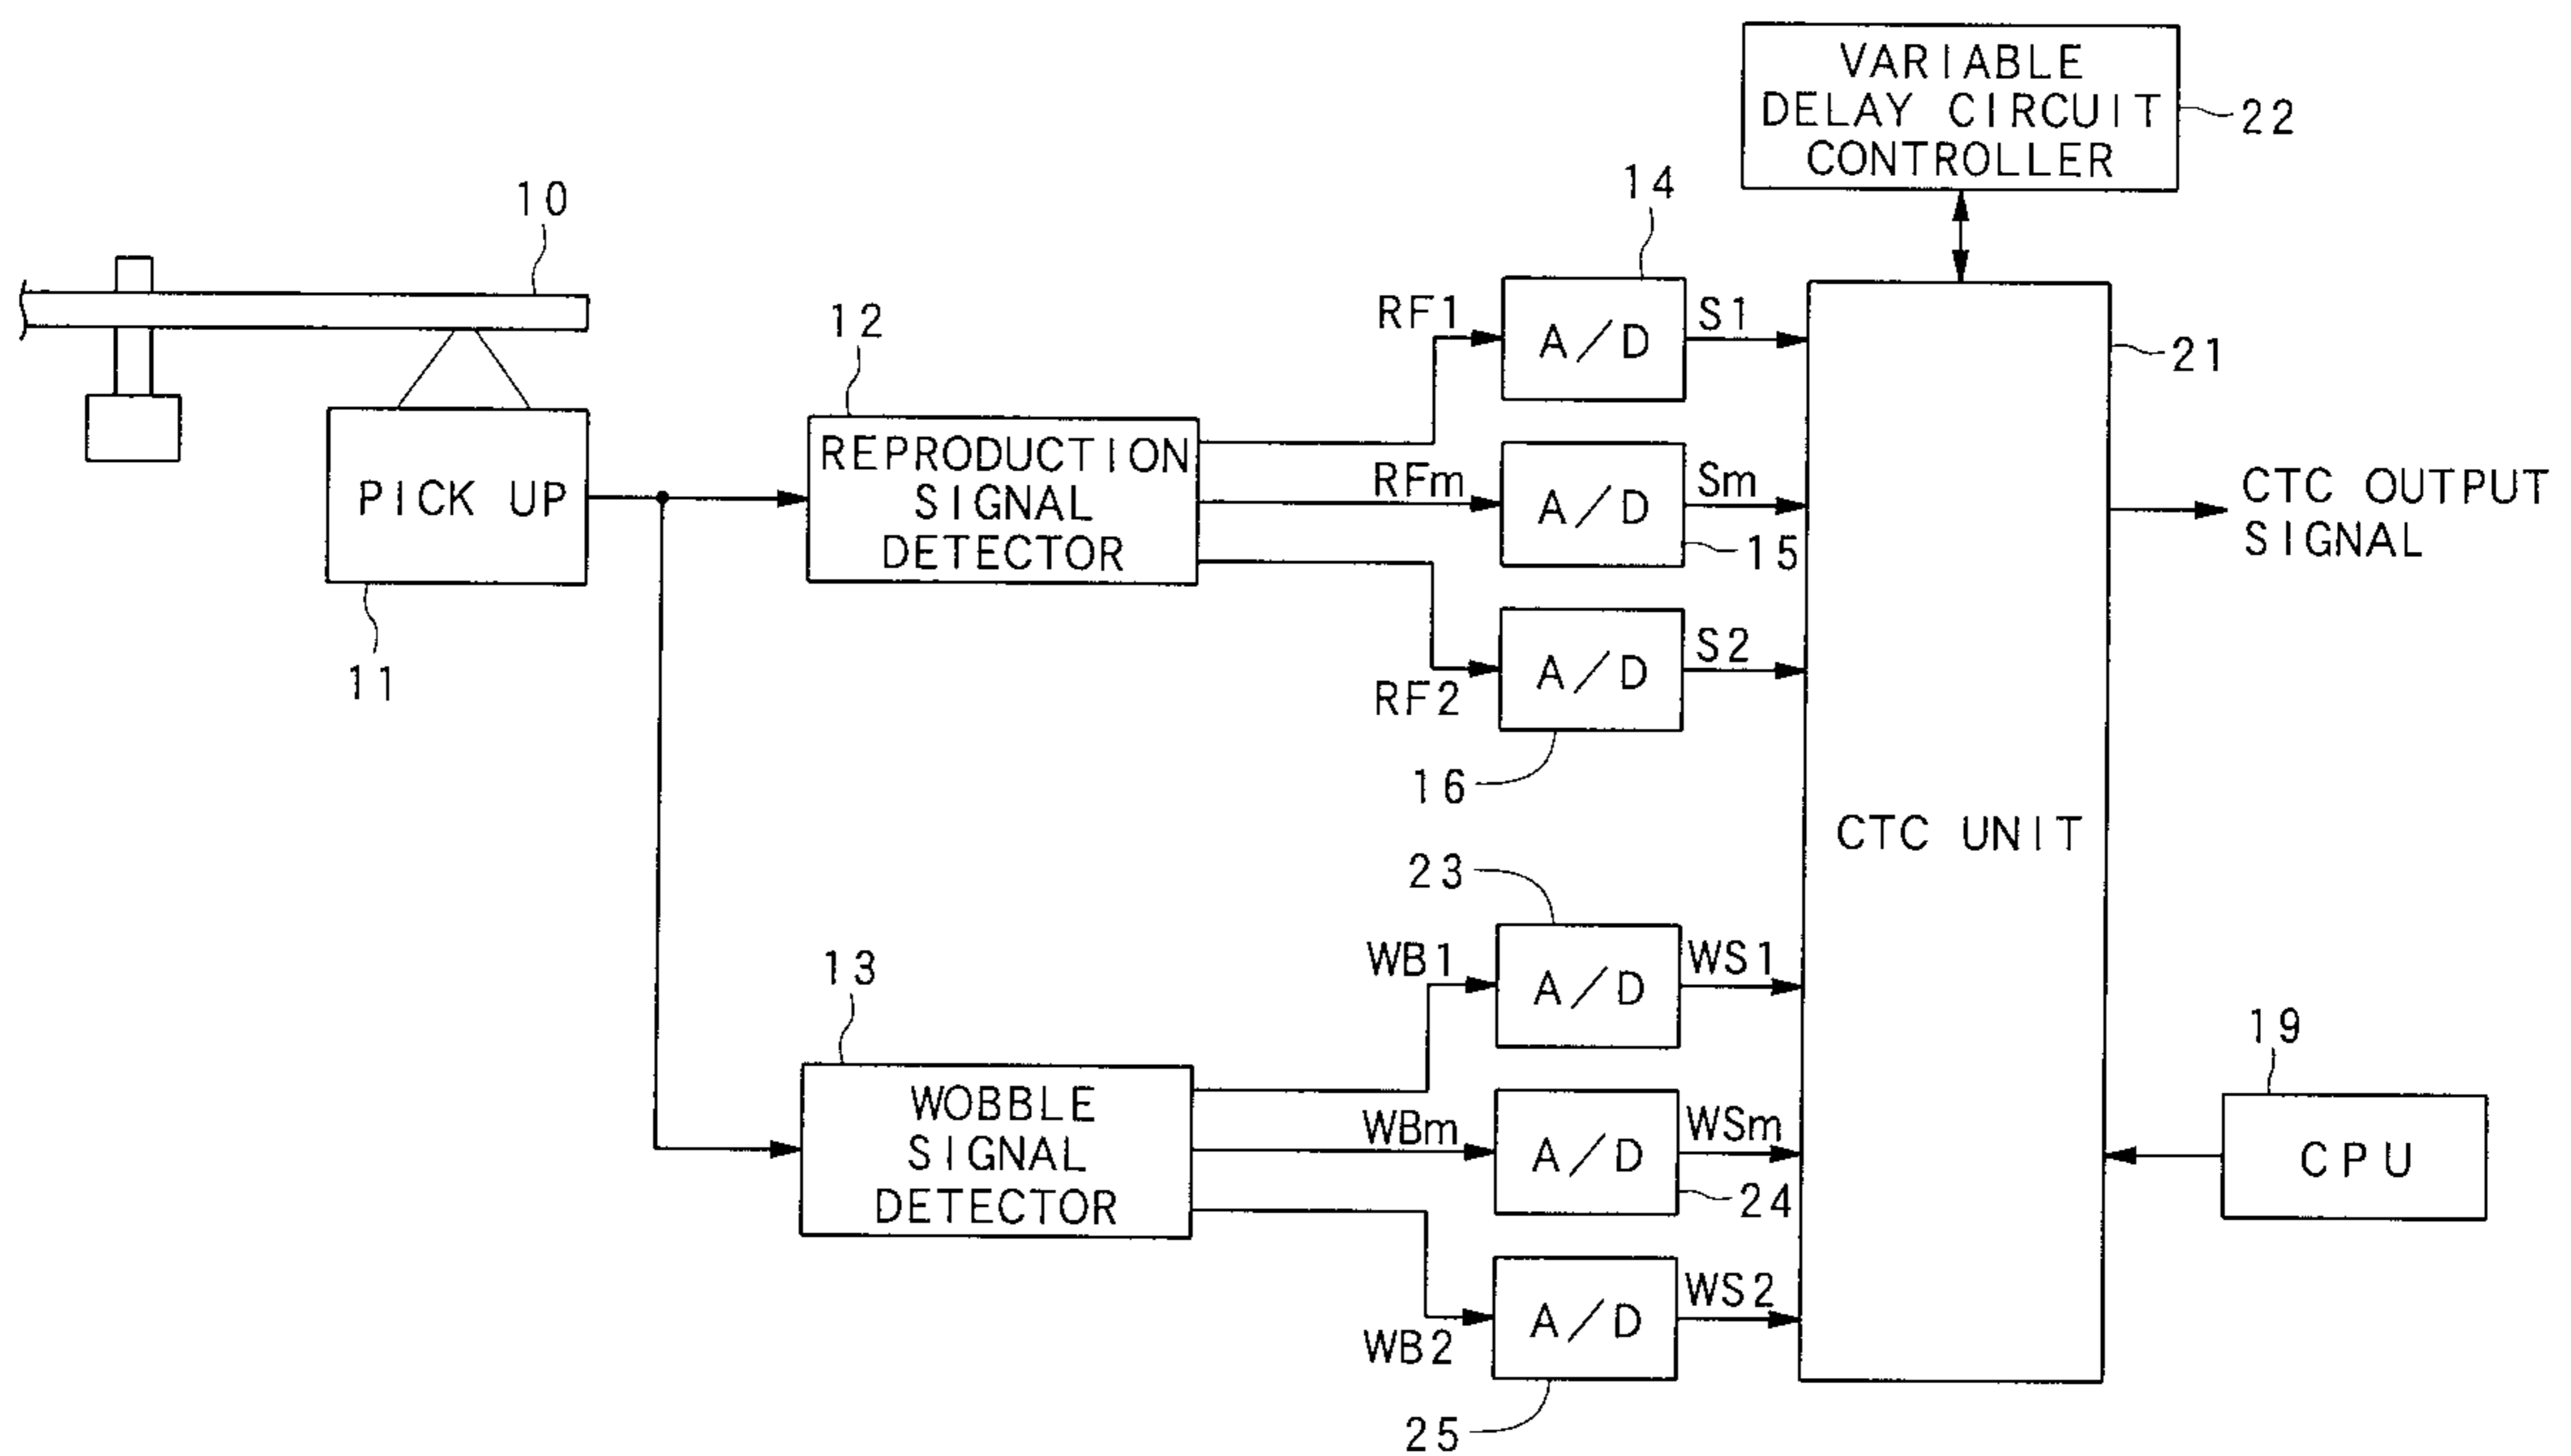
VARIABLE DELAY CIRCUIT CONTROLLER

22

10

14

RF1

A/D

S1

21

12

PICK UP

REPRODUCTION SIGNAL DETECTOR

RFm

A/D

Sm

CTC OUTPUT SIGNAL

15

11

S2

A/D

RF2

16

CTC UNIT

23

13

WB1

A/D

WS1

19

WOBBLE SIGNAL DETECTOR

WBm

A/D

WSm

CPU

24

WS2

A/D

WB2

25